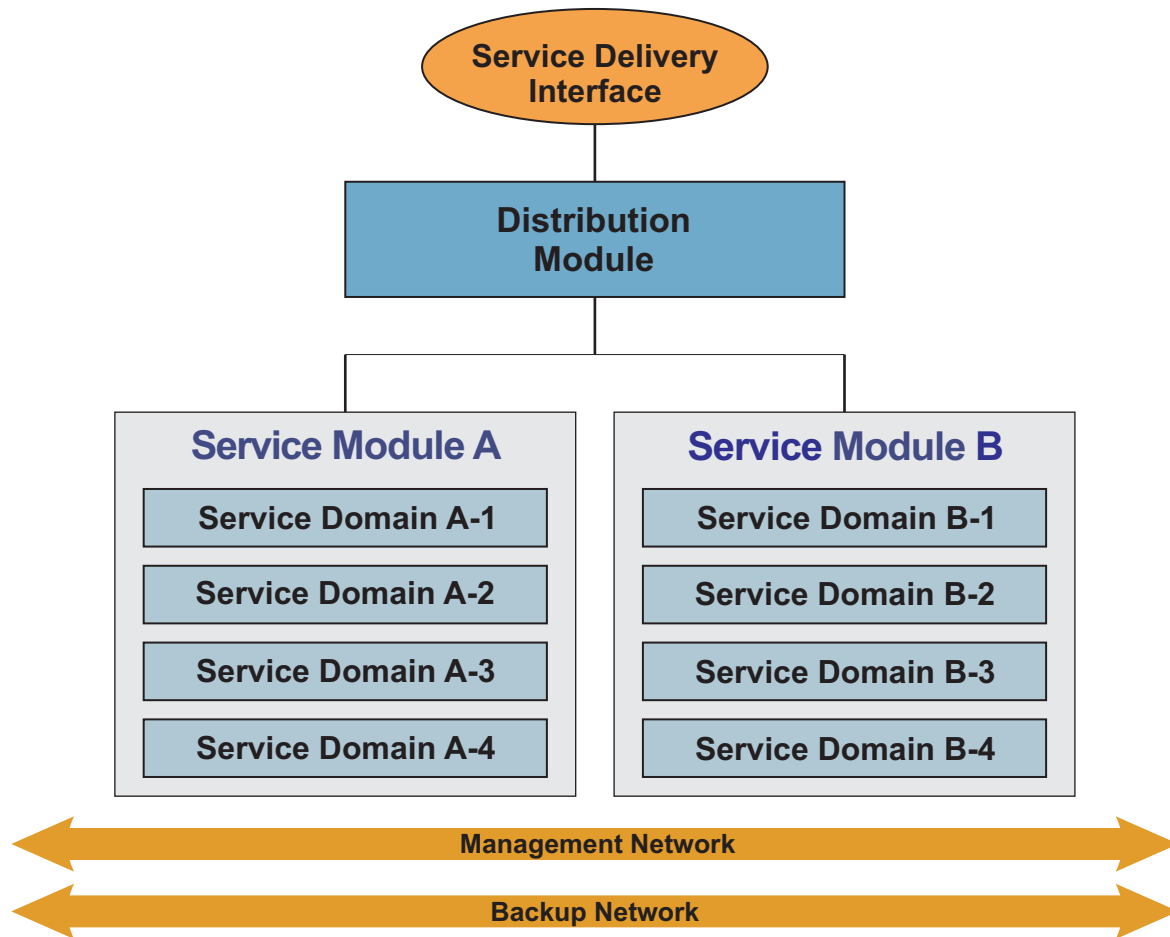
Service Delivery Interface

Distribution Module

Service Module A

Service Domain A-1

Service Domain A-2

Service Domain A-3

Service Domain A-4

Service Module B

Service Domain B-1

Service Domain B-2

Service Domain B-3

Service Domain B-4

Management Network

Backup Network